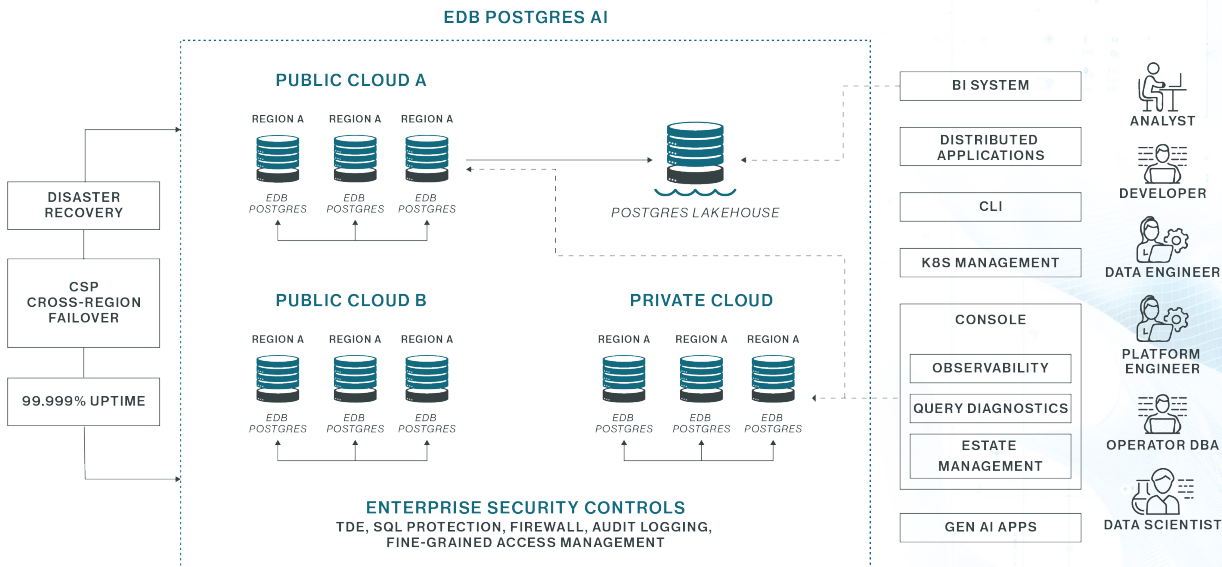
EDB POSTGRES AI

DISASTER RECOVERY

CSP CROSS-REGION FAILOVER

99.999% UPTIME

PUBLIC CLOUD A

REGION A
EDB POSTGRES

REGION A
EDB POSTGRES

REGION A
EDB POSTGRES

POSTGRES LAKEHOUSE

PUBLIC CLOUD B

REGION A
EDB POSTGRES

REGION A
EDB POSTGRES

REGION A
EDB POSTGRES

PRIVATE CLOUD

REGION A
EDB POSTGRES

REGION A
EDB POSTGRES

REGION A
EDB POSTGRES

ENTERPRISE SECURITY CONTROLS
TDE, SQL PROTECTION, FIREWALL, AUDIT LOGGING, FINE-GRAINED ACCESS MANAGEMENT

BI SYSTEM

DISTRIBUTED APPLICATIONS

CLI

K8S MANAGEMENT

CONSOLE

OBSERVABILITY

QUERY DIAGNOSTICS

ESTATE MANAGEMENT

GEN AI APPS

ANALYST

DEVELOPER

DATA ENGINEER

PLATFORM ENGINEER

OPERATOR DBA

DATA SCIENTIST